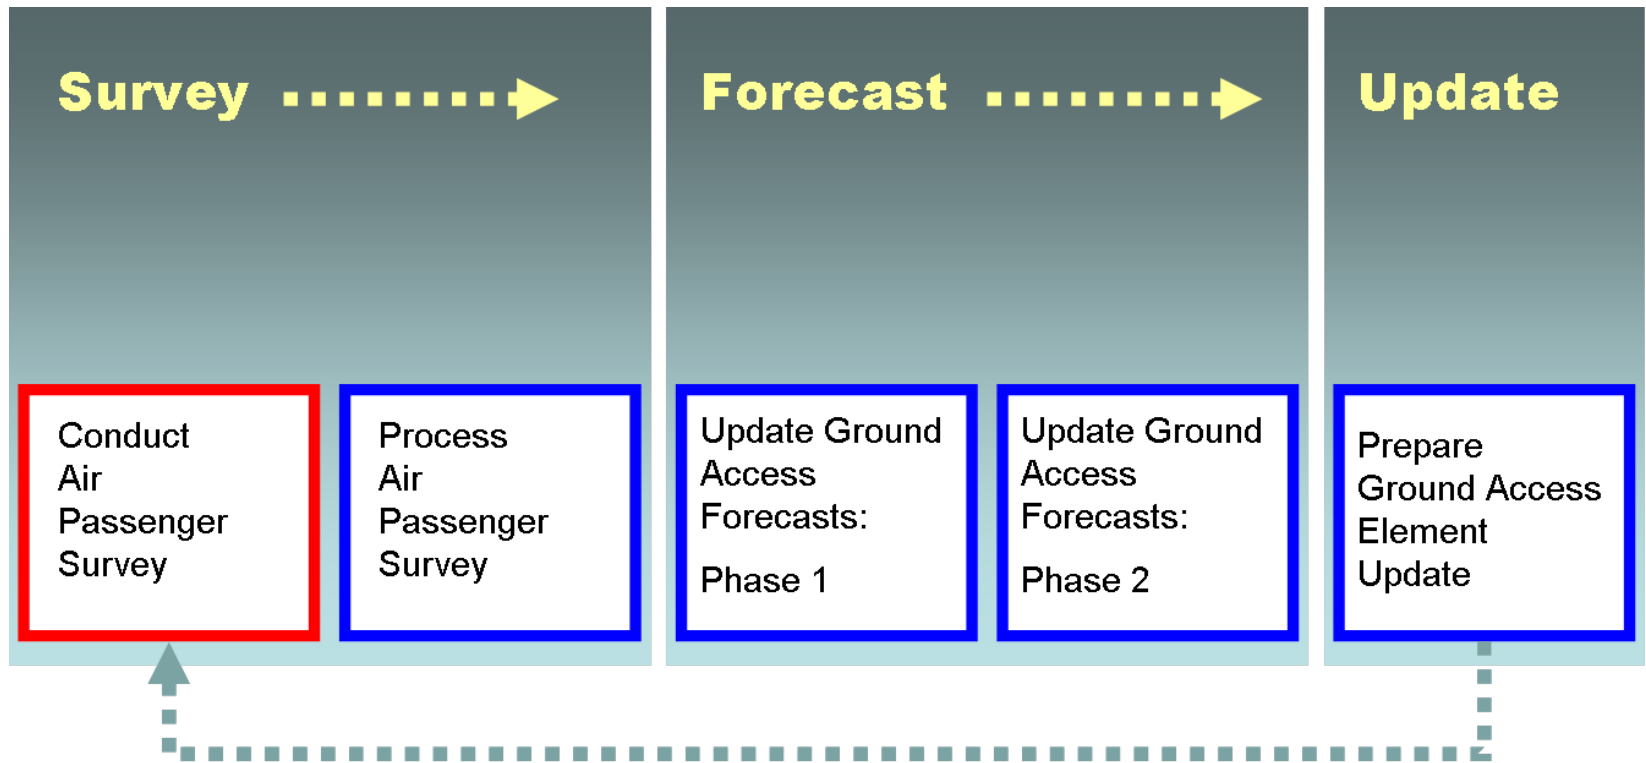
Survey

Conduct Air Passenger Survey

Process Air Passenger Survey

Forecast

Update Ground Access Forecasts:

Phase 1

Update Ground Access Forecasts:

Phase 2

Update

Prepare Ground Access Element Update